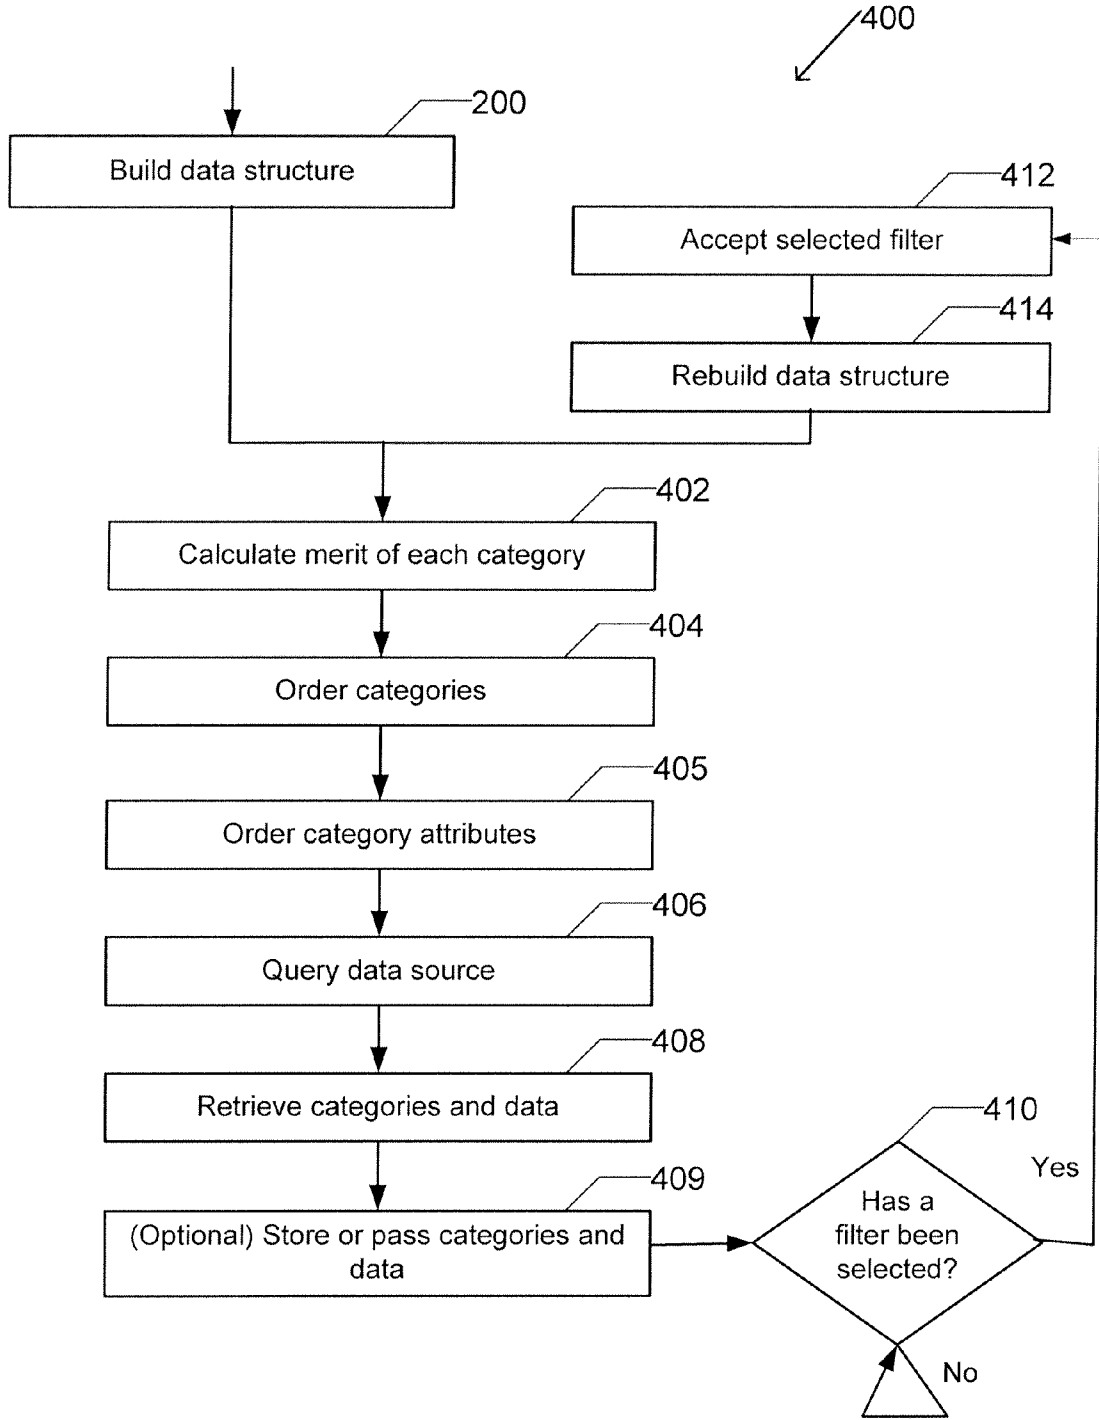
400

200

Build data structure

412

Accept selected filter

414

Rebuild data structure

402

Calculate merit of each category

404

Order categories

405

Order category attributes

406

Query data source

408

Retrieve categories and data

409

(Optional) Store or pass categories and data

410

Has a filter been selected?

Yes

No